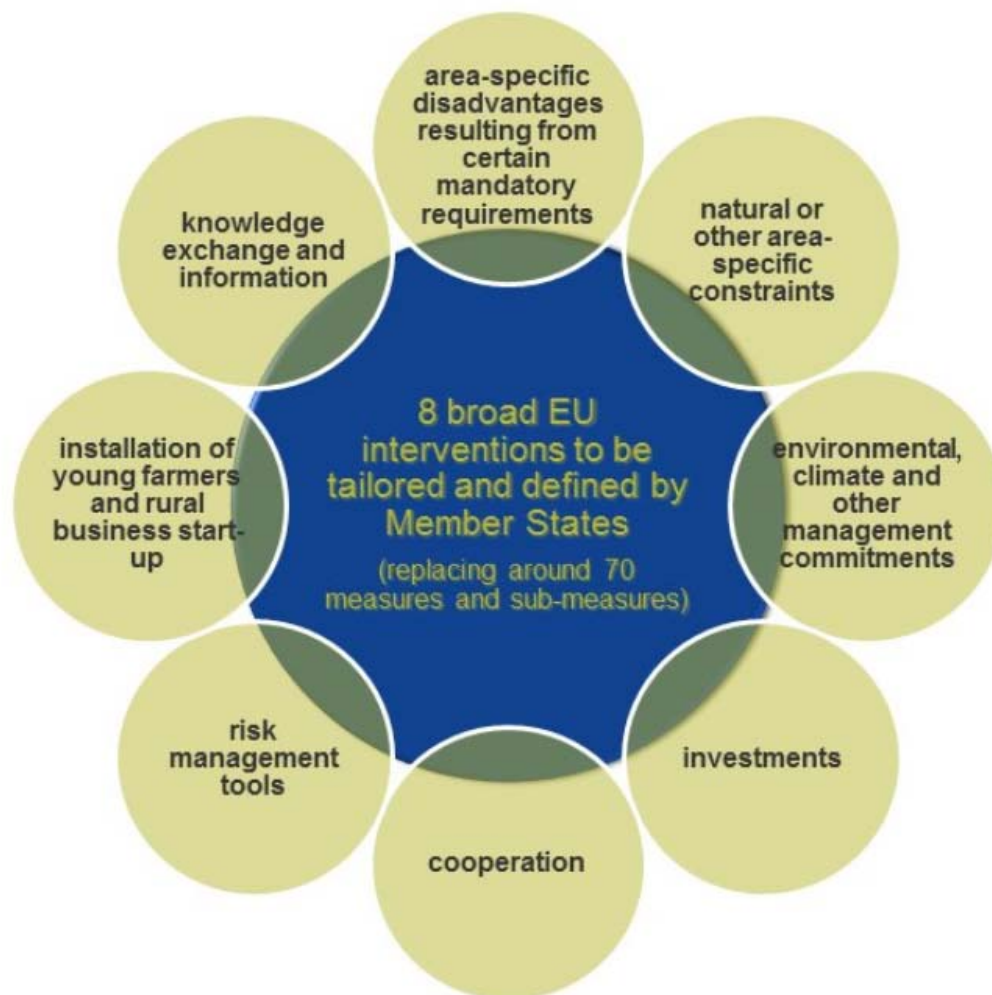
area-specific disadvantages resulting from certain mandatory requirements

natural or other area-specific constraints

environmental, climate and other management commitments

investments

cooperation

risk management tools

installation of young farmers and rural business start-up

knowledge exchange and information

8 broad EU interventions to be tailored and defined by Member States

(replacing around 70 measures and sub-measures)